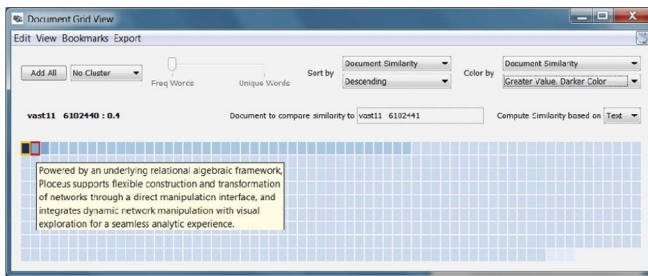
Document Grid View

Edit View Bookmarks Export

Add All | No Cluster | Freq Words | Unique Words | Sort by | Document Similarity | Descending | Color by | Document Similarity | Greater Value, Darker Color

vast11 6102440 : 0.4

Document to compare similarity to vast11 6102441

Compute Similarity based on Text

Powered by an underlying relational algebraic framework, Ploceus supports flexible construction and transformation of networks through a direct manipulation interface, and integrates dynamic network manipulation with visual exploration for a seamless analytic experience.